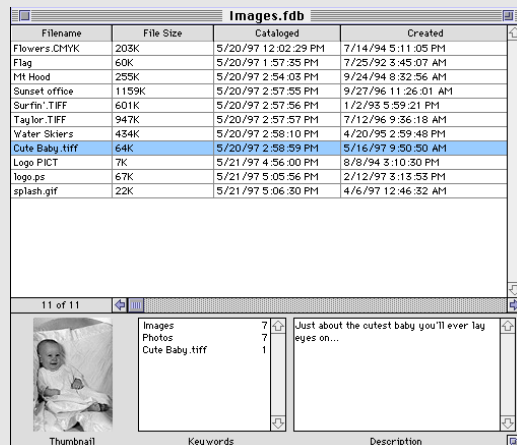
Images.fdb

| Filename | File Size | Cataloged | Created |
|---|---|---|---|
| Flowers.CMYK | 203K | 5/20/97 12:02:29 PM | 7/14/94 5:11:05 PM |
| Flag | 60K | 5/20/97 1:57:35 PM | 7/25/92 3:45:07 AM |
| Mt Hood | 255K | 5/20/97 2:54:03 PM | 9/24/94 8:32:56 AM |
| Sunset office | 1159K | 5/20/97 2:57:55 PM | 9/27/96 11:26:01 AM |
| Surfin'.TIFF | 601K | 5/20/97 2:57:56 PM | 1/2/93 5:59:21 PM |
| Taylor.TIFF | 947K | 5/20/97 2:57:57 PM | 7/12/96 9:36:18 AM |
| Water Skiers | 434K | 5/20/97 2:58:10 PM | 4/20/95 2:59:48 PM |
| Cute Baby.tiff | 64K | 5/20/97 2:58:59 PM | 5/16/97 9:50:50 AM |
| Logo PICT | 7K | 5/21/97 4:56:00 PM | 8/8/94 3:10:30 PM |
| logo.ps | 67K | 5/21/97 5:05:56 PM | 2/12/97 3:13:53 PM |
| splash.gif | 22K | 5/21/97 5:06:30 PM | 4/6/97 12:46:32 AM |

11 of 11

Images 7
Photos 7
Cute Baby.tiff 1

Just about the cutest baby you'll ever lay eyes on...

Thumbnail

Keywords

Description